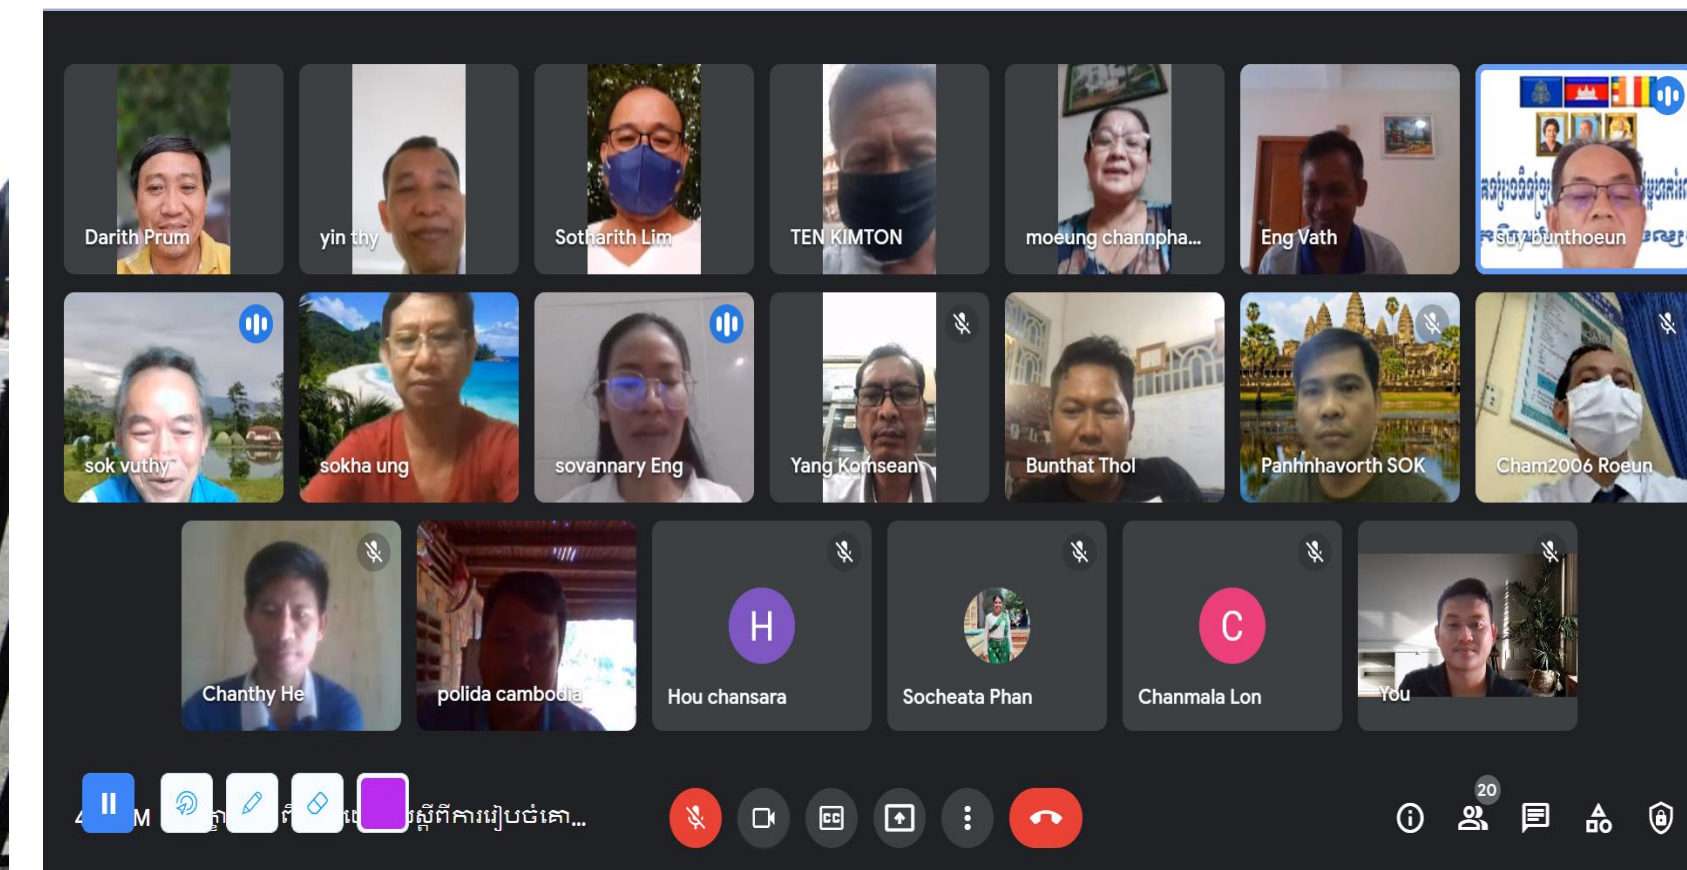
Darith Prum

yin thy

Sotharith Lim

TEN KIMTON

moeung channpha...

Eng Vath

Suy Bunthoeun

sok vuthy

sokha ung

sovannary Eng

Yang Komsean

Bunthat Thol

Panhnhavorth SOK

Cham2006 Roeun

Chanthy He

polida cambodia

H

Hou chansara

Socheata Phan

C

Chanmala Lon

You

4 M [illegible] ស្តីពីការរៀបចំគោ...

20